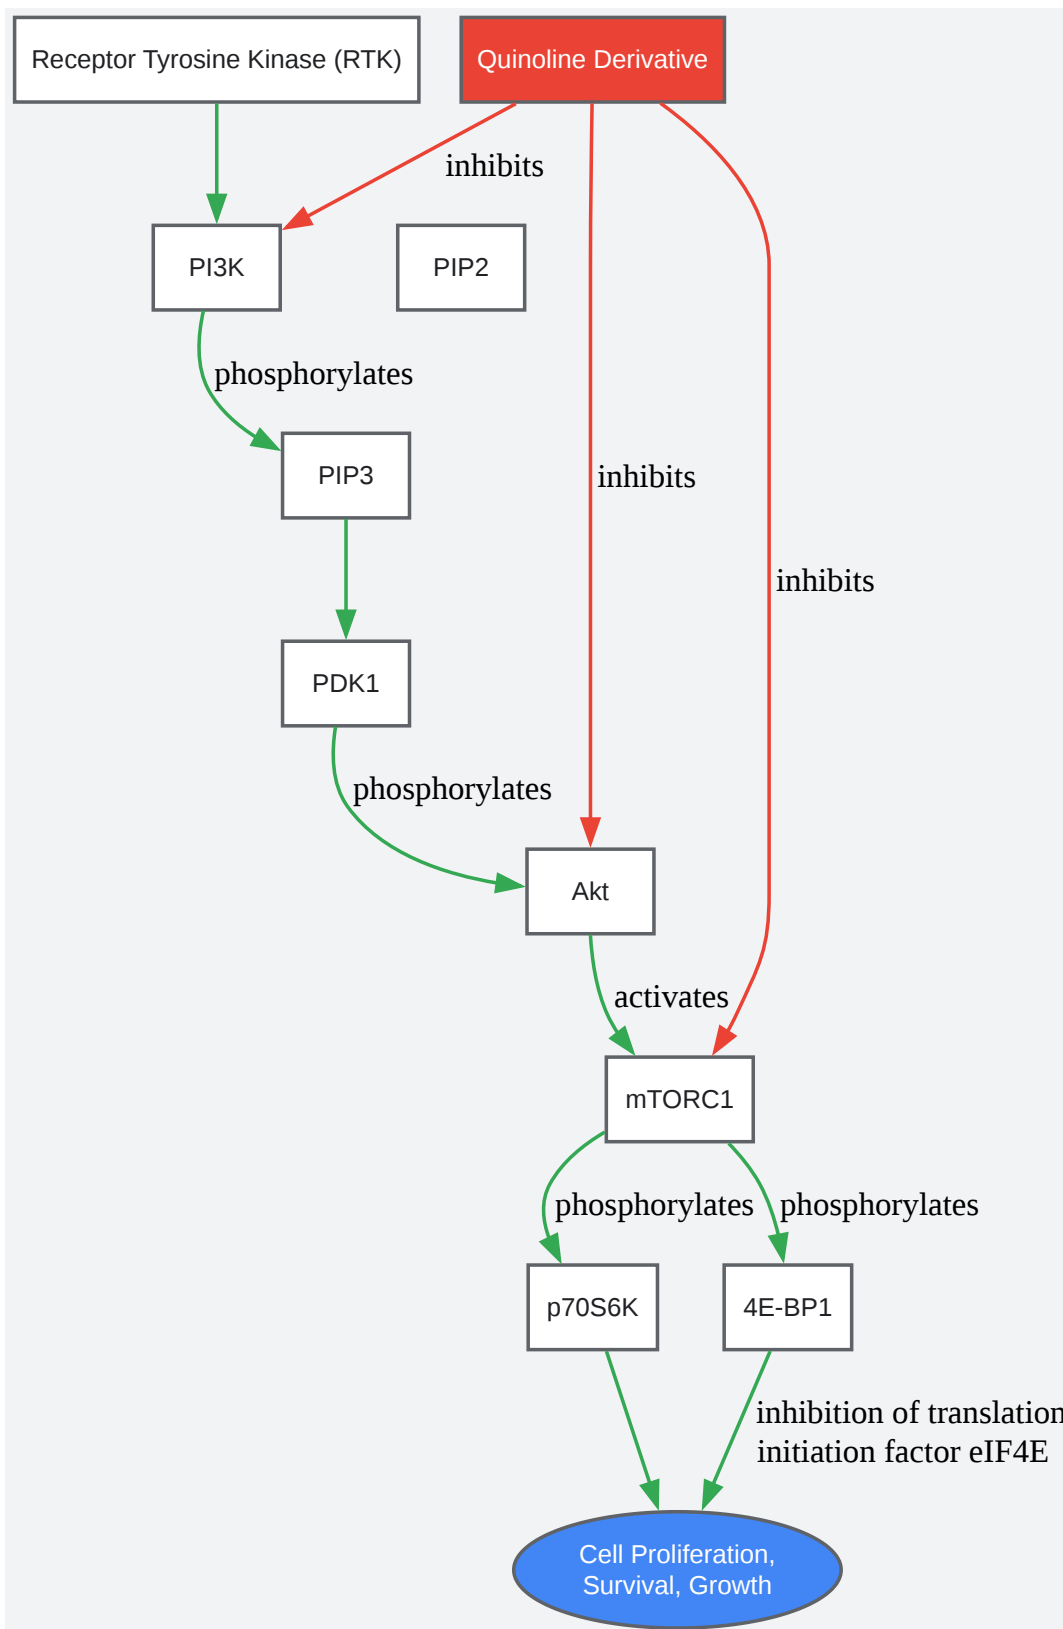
Receptor Tyrosine Kinase (RTK)

Quinoline Derivative

inhibits

PI3K

PIP2

phosphorylates

PIP3

inhibits

inhibits

PDK1

phosphorylates

Akt

activates

mTORC1

phosphorylates

phosphorylates

p70S6K

4E-BP1

inhibition of translation initiation factor eIF4E

Cell Proliferation, Survival, Growth